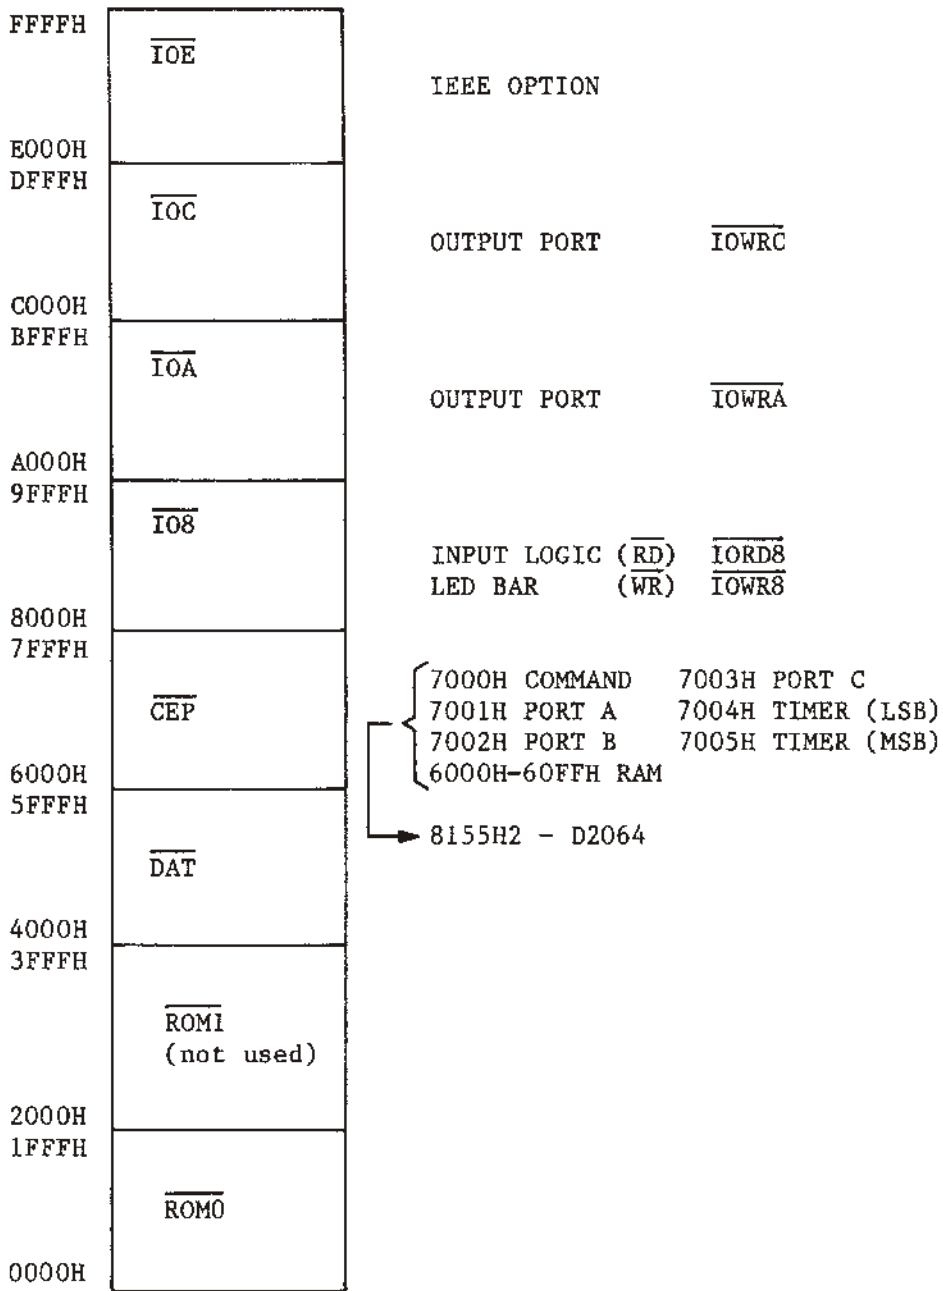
FFFFH

$\overline{IOE}$

IEEE OPTION

E000H
DFFFH

$\overline{IOC}$

OUTPUT PORT $\overline{IOWRC}$

C000H
BFFFH

$\overline{IOA}$

OUTPUT PORT $\overline{IOWRA}$

A000H
9FFFH

$\overline{IO8}$

INPUT LOGIC ($\overline{RD}$) $\overline{IORD8}$
LED BAR ($\overline{WR}$) $\overline{IOWR8}$

8000H
7FFFH

$\overline{CEP}$

7000H COMMAND 7003H PORT C
7001H PORT A 7004H TIMER (LSB)
7002H PORT B 7005H TIMER (MSB)
6000H-60FFH RAM

6000H
5FFFH

8155H2 - D2064

$\overline{DAT}$

4000H
3FFFH

$\overline{ROM1}$
(not used)

2000H
1FFFH

$\overline{ROM0}$

0000H